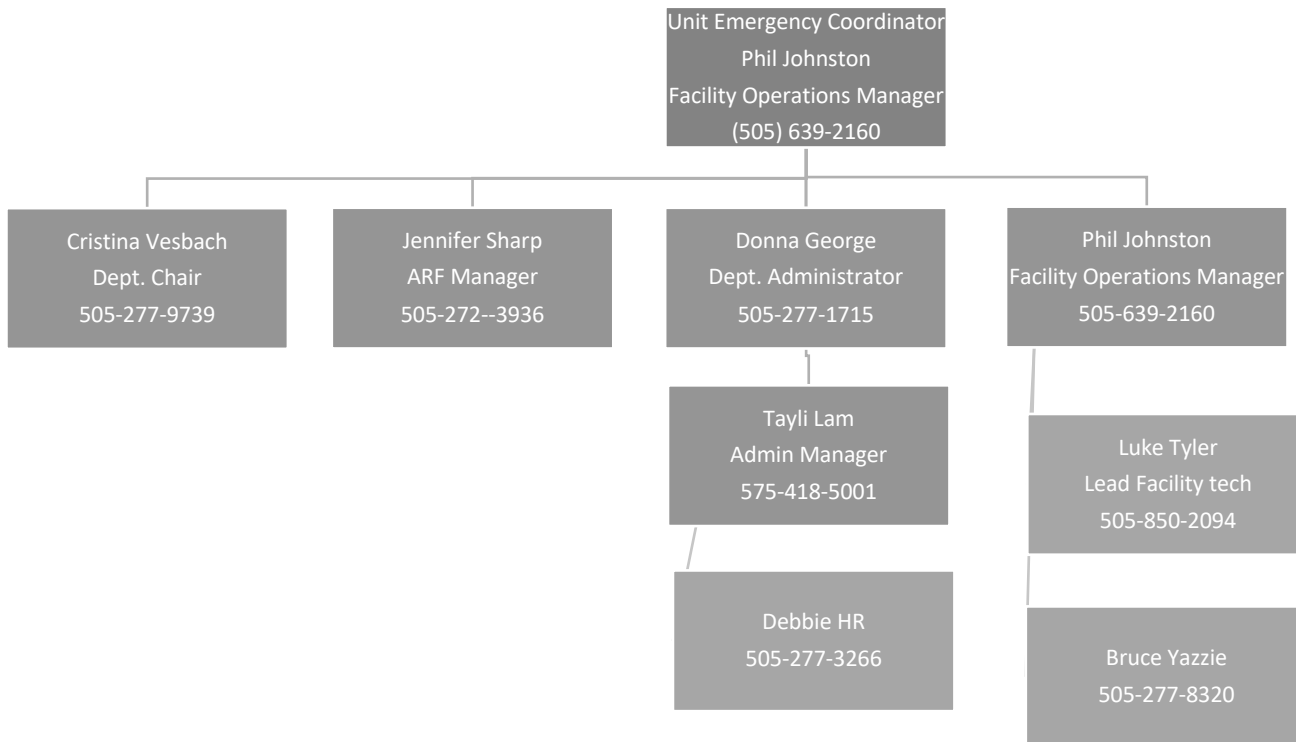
Unit Emergency Coordinator
Phil Johnston
Facility Operations Manager
(505) 639-2160

Cristina Vesbach
Dept. Chair
505-277-9739

Jennifer Sharp
ARF Manager
505-272--3936

Donna George
Dept. Administrator
505-277-1715

Phil Johnston
Facility Operations Manager
505-639-2160

Tayli Lam
Admin Manager
575-418-5001

Luke Tyler
Lead Facility tech
505-850-2094

Debbie HR
505-277-3266

Bruce Yazzie
505-277-8320